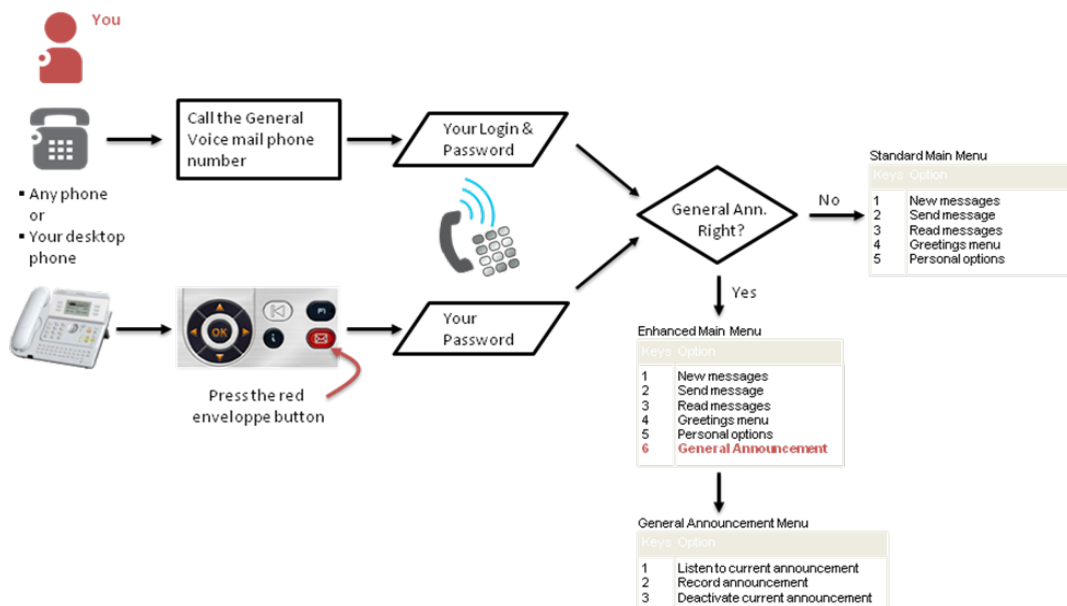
You

▪ Any phone or
▪ Your desktop phone

Call the General Voice mail phone number

Your Login & Password

OK

Press the red enveloppe button

Your Password

General Ann. Right?

No

Yes

Standard Main Menu

| Keys | Option |
|---|---|
| 1 | New messages |
| 2 | Send message |
| 3 | Read messages |
| 4 | Greetings menu |
| 5 | Personal options |

Enhanced Main Menu

| Keys | Option |
|---|---|
| 1 | New messages |
| 2 | Send message |
| 3 | Read messages |
| 4 | Greetings menu |
| 5 | Personal options |
| 6 | General Announcement |

General Announcement Menu

| Keys | Option |
|---|---|
| 1 | Listen to current announcement |
| 2 | Record announcement |
| 3 | Deactivate current announcement |